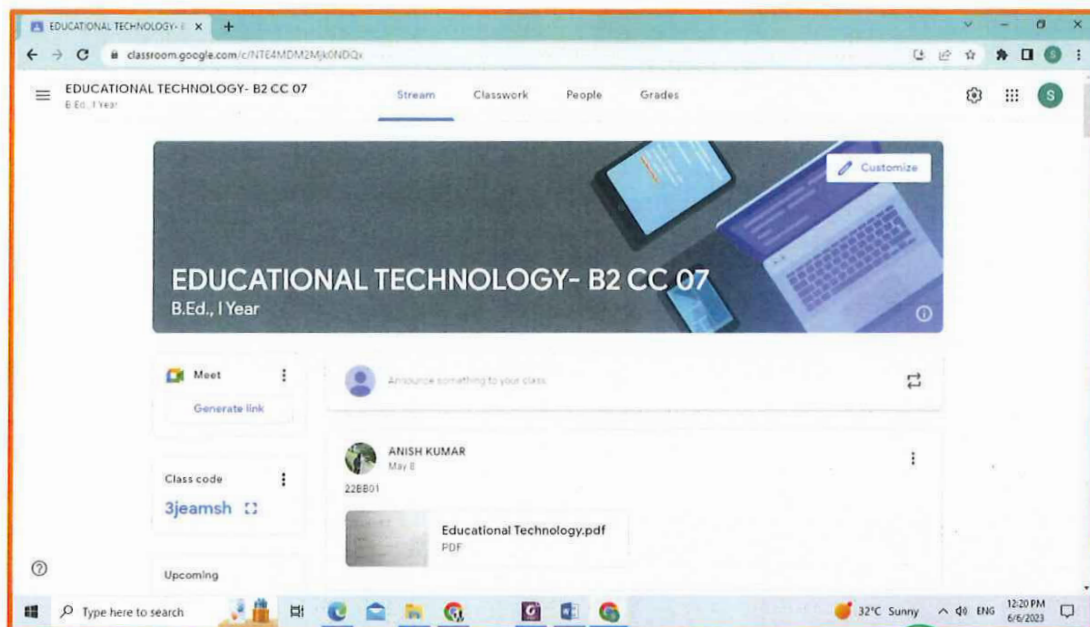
EDUCATIONAL TECHNOLOGY- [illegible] ×
classroom.google.com/c/NTE4MDM2Mjk0NDQx

EDUCATIONAL TECHNOLOGY- B2 CC 07
B.Ed., I Year

Stream Classwork People Grades

Customize

EDUCATIONAL TECHNOLOGY- B2 CC 07
B.Ed., I Year

Meet
Generate link

Announce something to your class

Class code
3jeamsh

ANISH KUMAR
May 8
22BB01

Educational Technology.pdf
PDF

Upcoming

Type here to search

32°C Sunny ENG 12:20 PM 6/6/2023